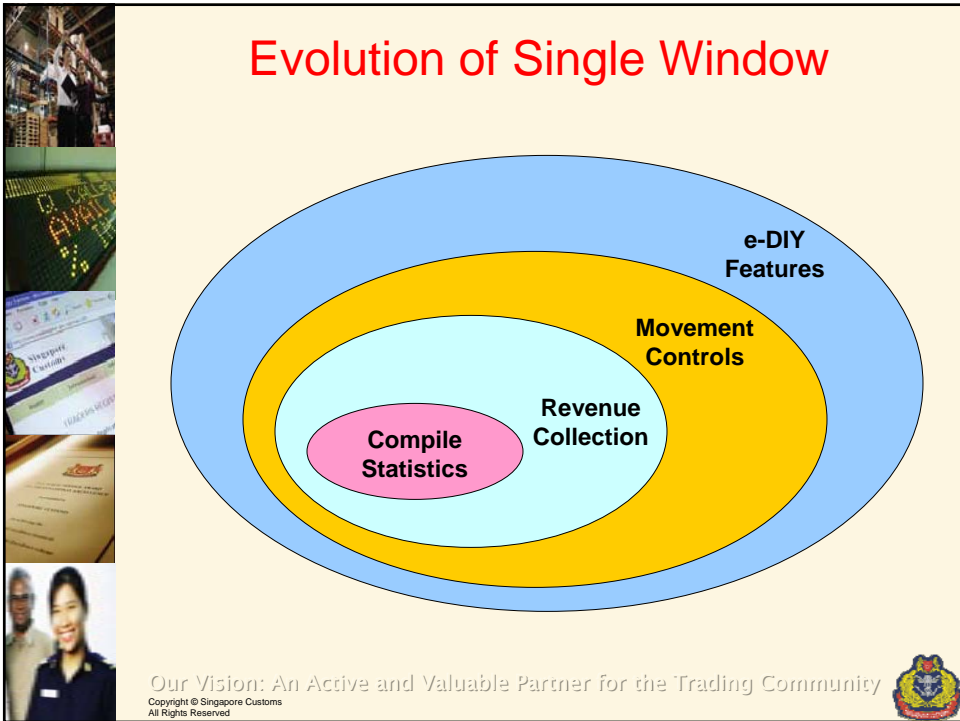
Evolution of Single Window

e-DIY Features

Movement Controls

Revenue Collection

Compile Statistics

Our Vision: An Active and Valuable Partner for the Trading Community

Copyright © Singapore Customs
All Rights Reserved